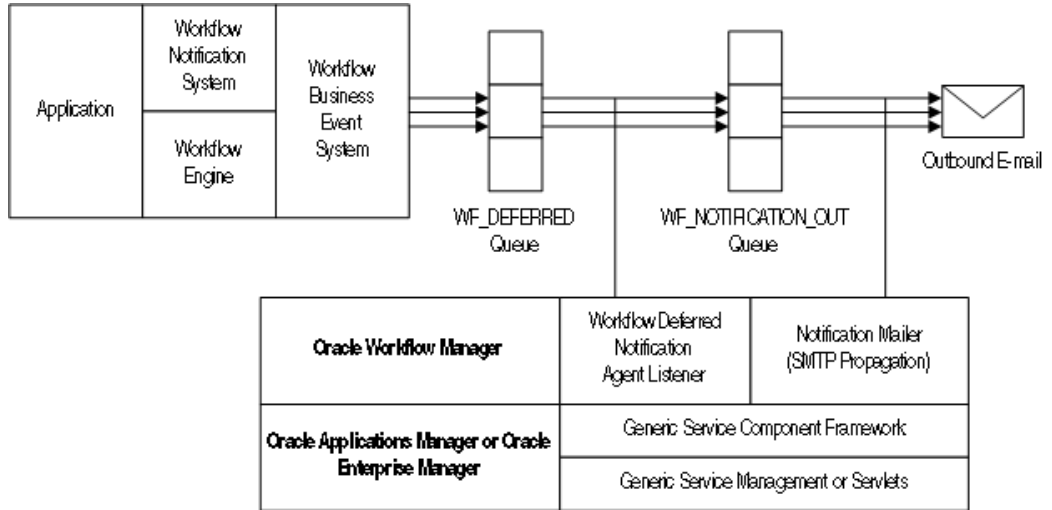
Application

Workflow Notification System

Workflow Engine

Workflow Business Event System

WF_DEFERRED Queue

WF_NOTIFICATION_OUT Queue

Outbound E-mail

Oracle Workflow Manager

Workflow Deferred Notification Agent Listener

Notification Mailer (SMTP Propagation)

Oracle Applications Manager or Oracle Enterprise Manager

Generic Service Component Framework

Generic Service Management or Servlets